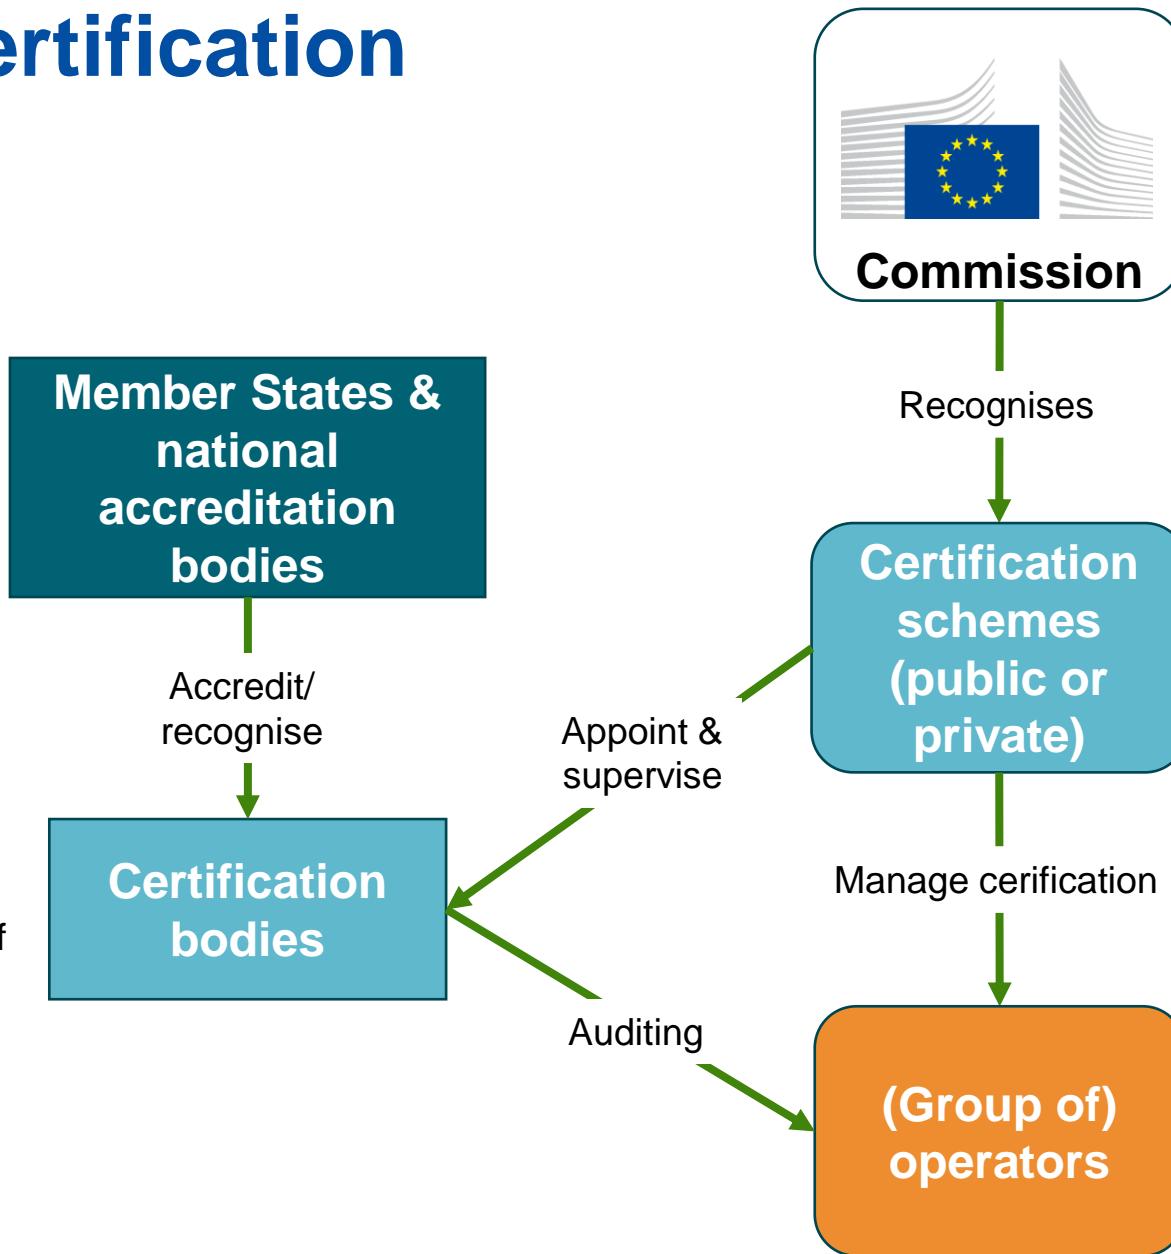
ertification

Commission

Recognises

Member States & national accreditation bodies

Certification schemes (public or private)

Accredit/ recognise

Appoint & supervise

Certification bodies

f

Manage cerification

Auditing

(Group of) operators